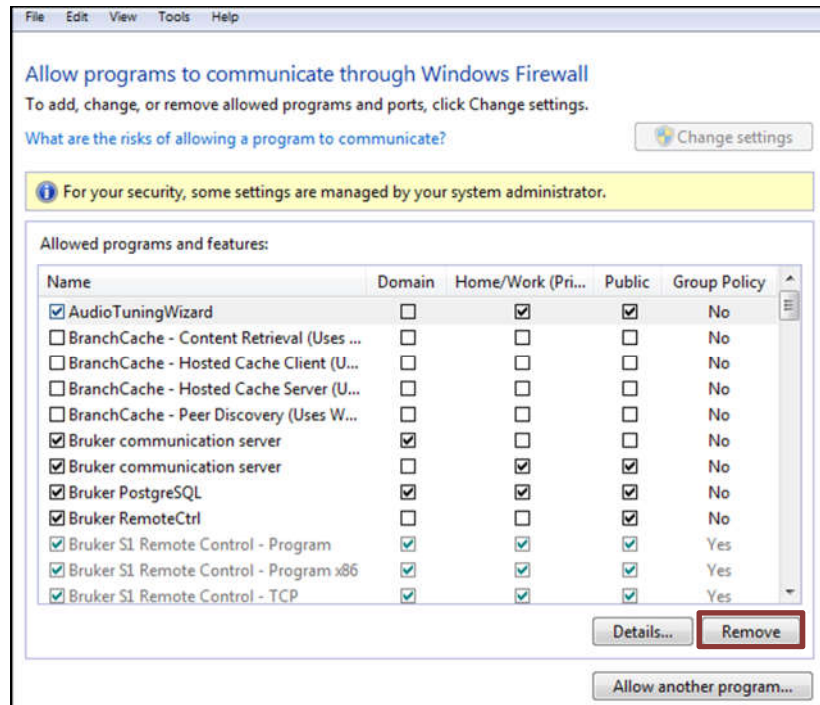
File Edit View Tools Help

Allow programs to communicate through Windows Firewall

To add, change, or remove allowed programs and ports, click Change settings.

What are the risks of allowing a program to communicate?

Change settings

For your security, some settings are managed by your system administrator.

Allowed programs and features:

| Name | Domain | Home/Work (Pri... | Public | Group Policy |
|---|---|---|---|---|
| ☑ AudioTuningWizard | ☐ | ☑ | ☑ | No |
| ☐ BranchCache - Content Retrieval (Uses ... | ☐ | ☐ | ☐ | No |
| ☐ BranchCache - Hosted Cache Client (U... | ☐ | ☐ | ☐ | No |
| ☐ BranchCache - Hosted Cache Server (U... | ☐ | ☐ | ☐ | No |
| ☐ BranchCache - Peer Discovery (Uses W... | ☐ | ☐ | ☐ | No |
| ☑ Bruker communication server | ☑ | ☐ | ☐ | No |
| ☑ Bruker communication server | ☐ | ☑ | ☑ | No |
| ☑ Bruker PostgreSQL | ☑ | ☑ | ☑ | No |
| ☑ Bruker RemoteCtrl | ☐ | ☐ | ☑ | No |
| ☑ Bruker S1 Remote Control - Program | ☑ | ☑ | ☑ | Yes |
| ☑ Bruker S1 Remote Control - Program x86 | ☑ | ☑ | ☑ | Yes |
| ☑ Bruker S1 Remote Control - TCP | ☑ | ☑ | ☑ | Yes |

Details... Remove

Allow another program...